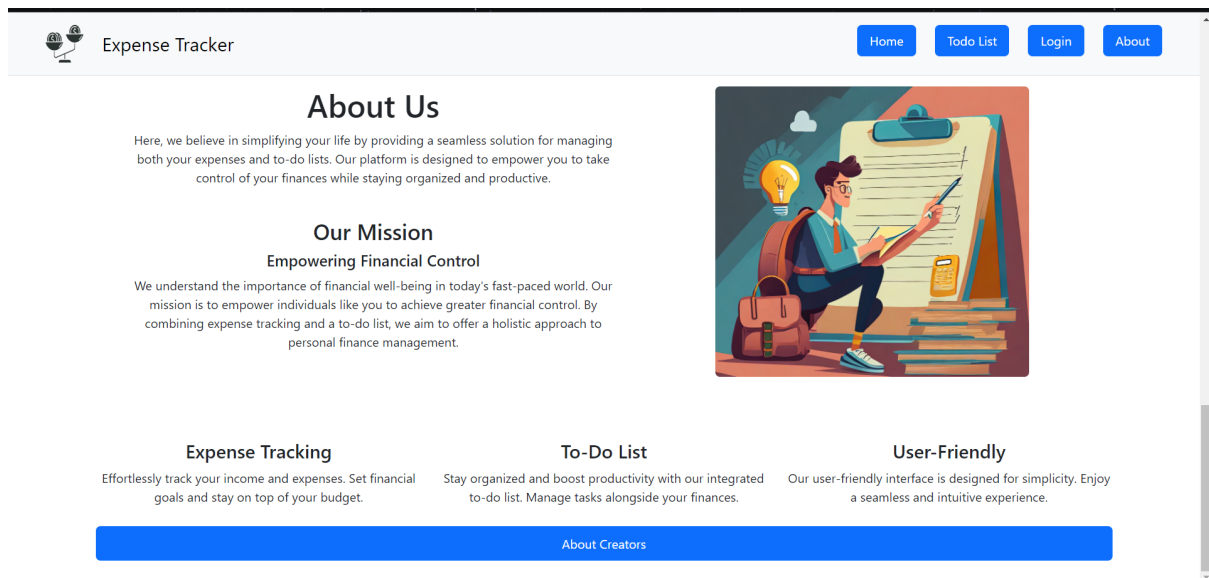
Expense Tracker

Home Todo List Login About

About Us

Here, we believe in simplifying your life by providing a seamless solution for managing both your expenses and to-do lists. Our platform is designed to empower you to take control of your finances while staying organized and productive.

Our Mission

Empowering Financial Control

We understand the importance of financial well-being in today's fast-paced world. Our mission is to empower individuals like you to achieve greater financial control. By combining expense tracking and a to-do list, we aim to offer a holistic approach to personal finance management.

Expense Tracking

Effortlessly track your income and expenses. Set financial goals and stay on top of your budget.

To-Do List

Stay organized and boost productivity with our integrated to-do list. Manage tasks alongside your finances.

User-Friendly

Our user-friendly interface is designed for simplicity. Enjoy a seamless and intuitive experience.

About Creators